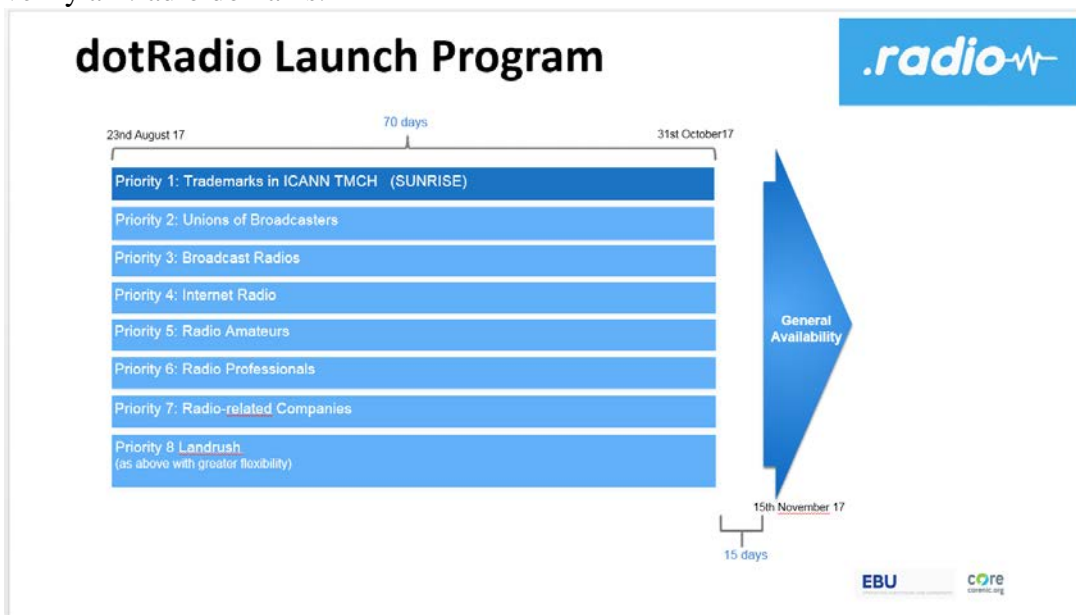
dotRadio Launch Program

.radio

23nd August 17

70 days

31st October17

Priority 1: Trademarks in ICANN TMCH (SUNRISE)

Priority 2: Unions of Broadcasters

Priority 3: Broadcast Radios

Priority 4: Internet Radio

Priority 5: Radio Amateurs

Priority 6: Radio Professionals

Priority 7: Radio-related Companies

Priority 8 Landrush
(as above with greater flexibility)

General Availability

15th November 17

15 days

EBU

core
corenic.org